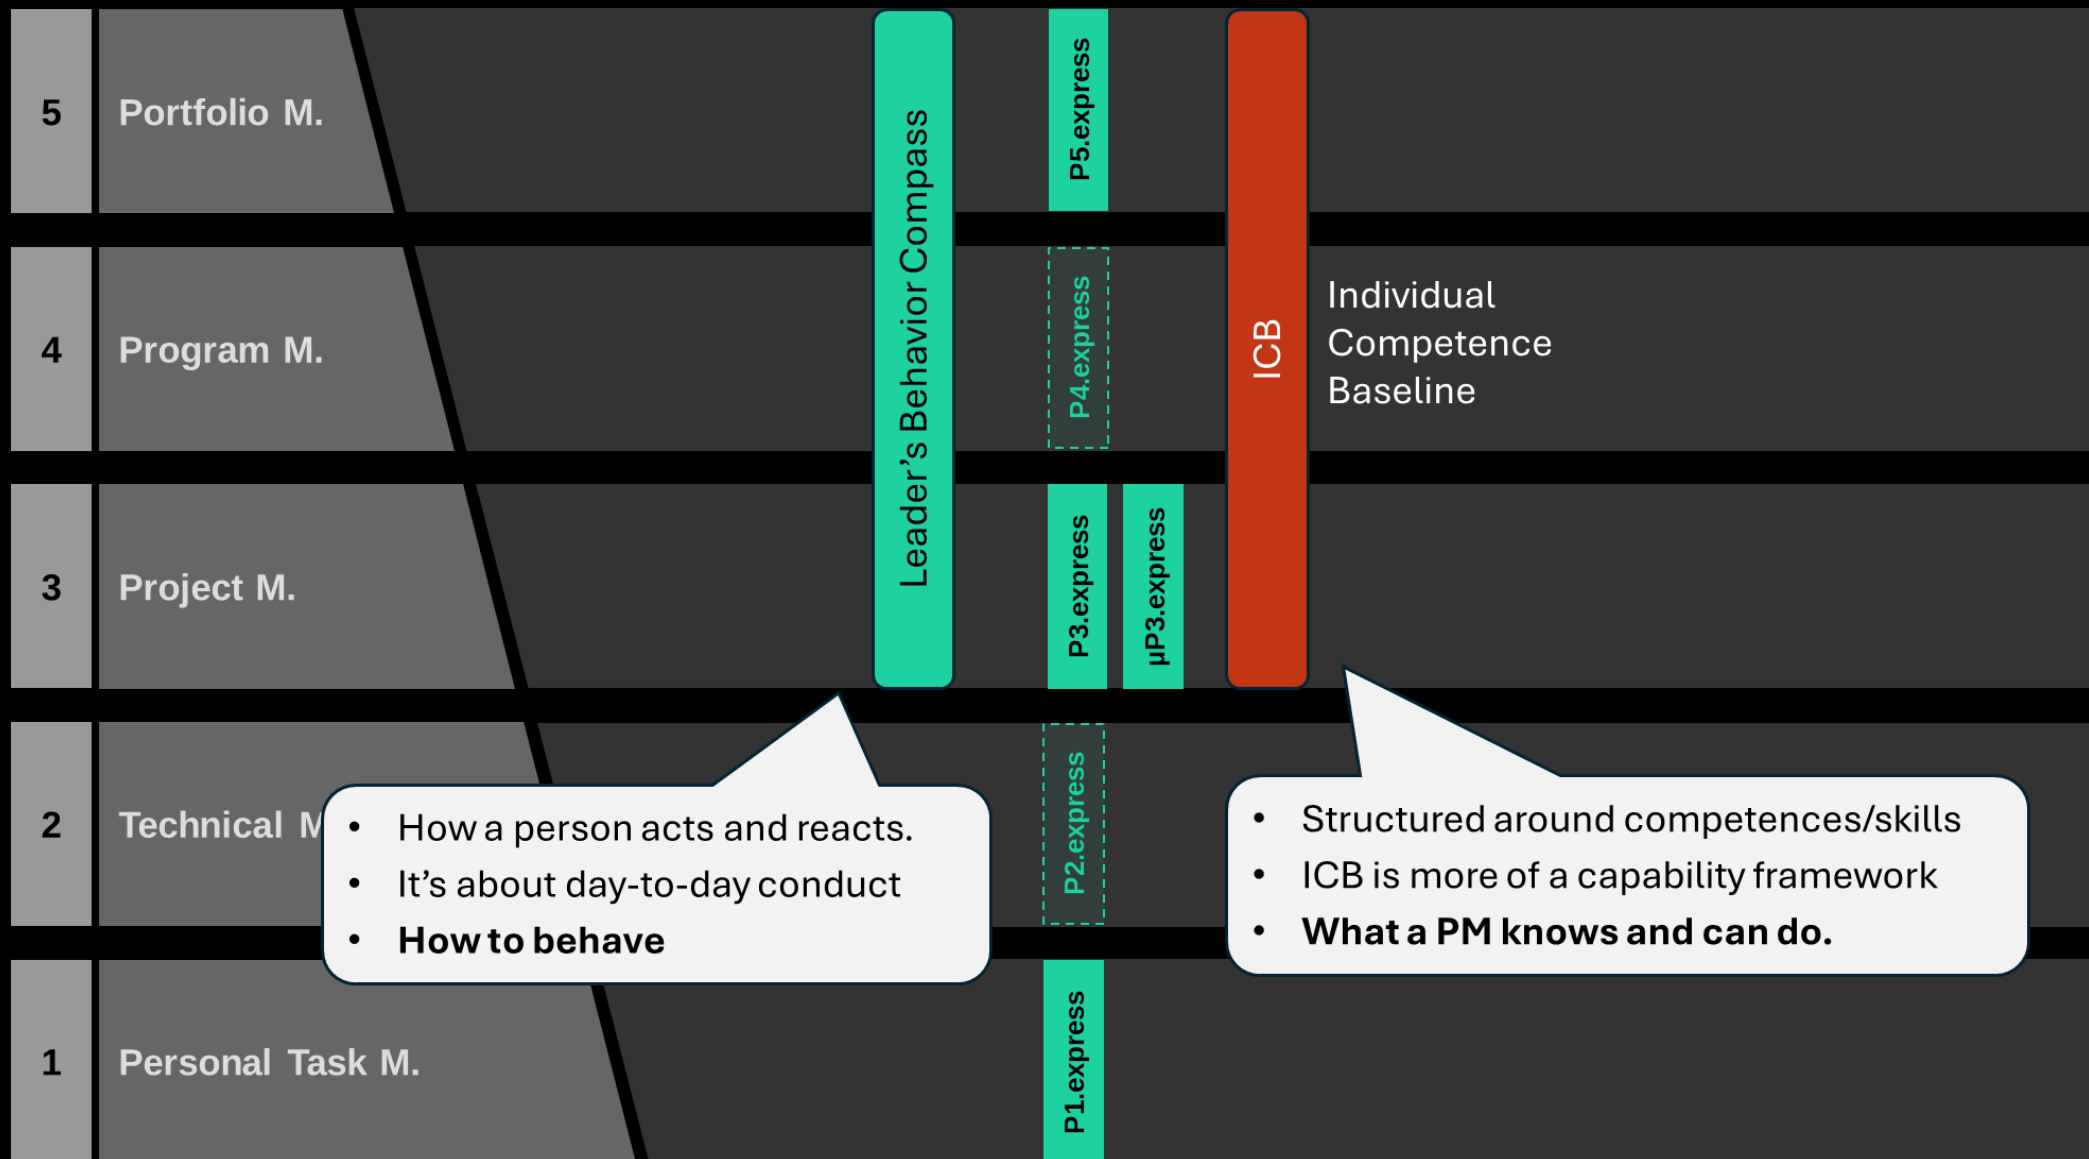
5 Portfolio M.

4 Program M.

3 Project M.

2 Technical M

1 Personal Task M.

Leader's Behavior Compass

P5.express

P4.express

P3.express

µP3.express

P2.express

P1.express

ICB

Individual Competence Baseline

- How a person acts and reacts.
- It's about day-to-day conduct
- **How to behave**

- Structured around competences/skills
- ICB is more of a capability framework
- **What a PM knows and can do.**